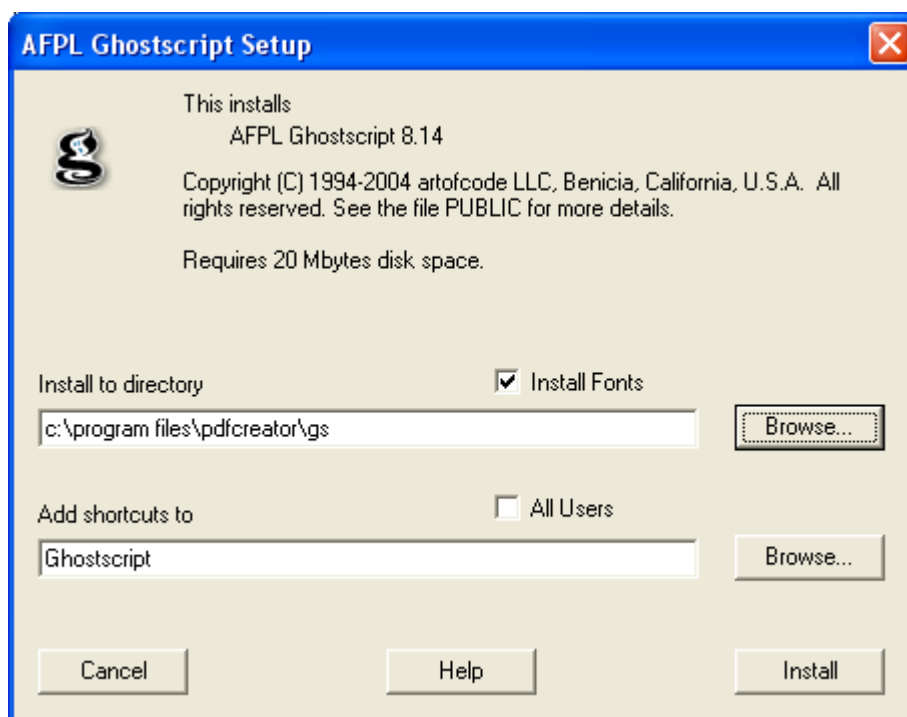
AFPL Ghostscript Setup

g

This installs
AFPL Ghostscript 8.14

Copyright (C) 1994-2004 artofcode LLC, Benicia, California, U.S.A. All rights reserved. See the file PUBLIC for more details.

Requires 20 Mbytes disk space.

Install to directory

Install Fonts

c:\program files\pdfcreator\gs

Browse...

Add shortcuts to

All Users

Ghostscript

Browse...

Cancel

Help

Install